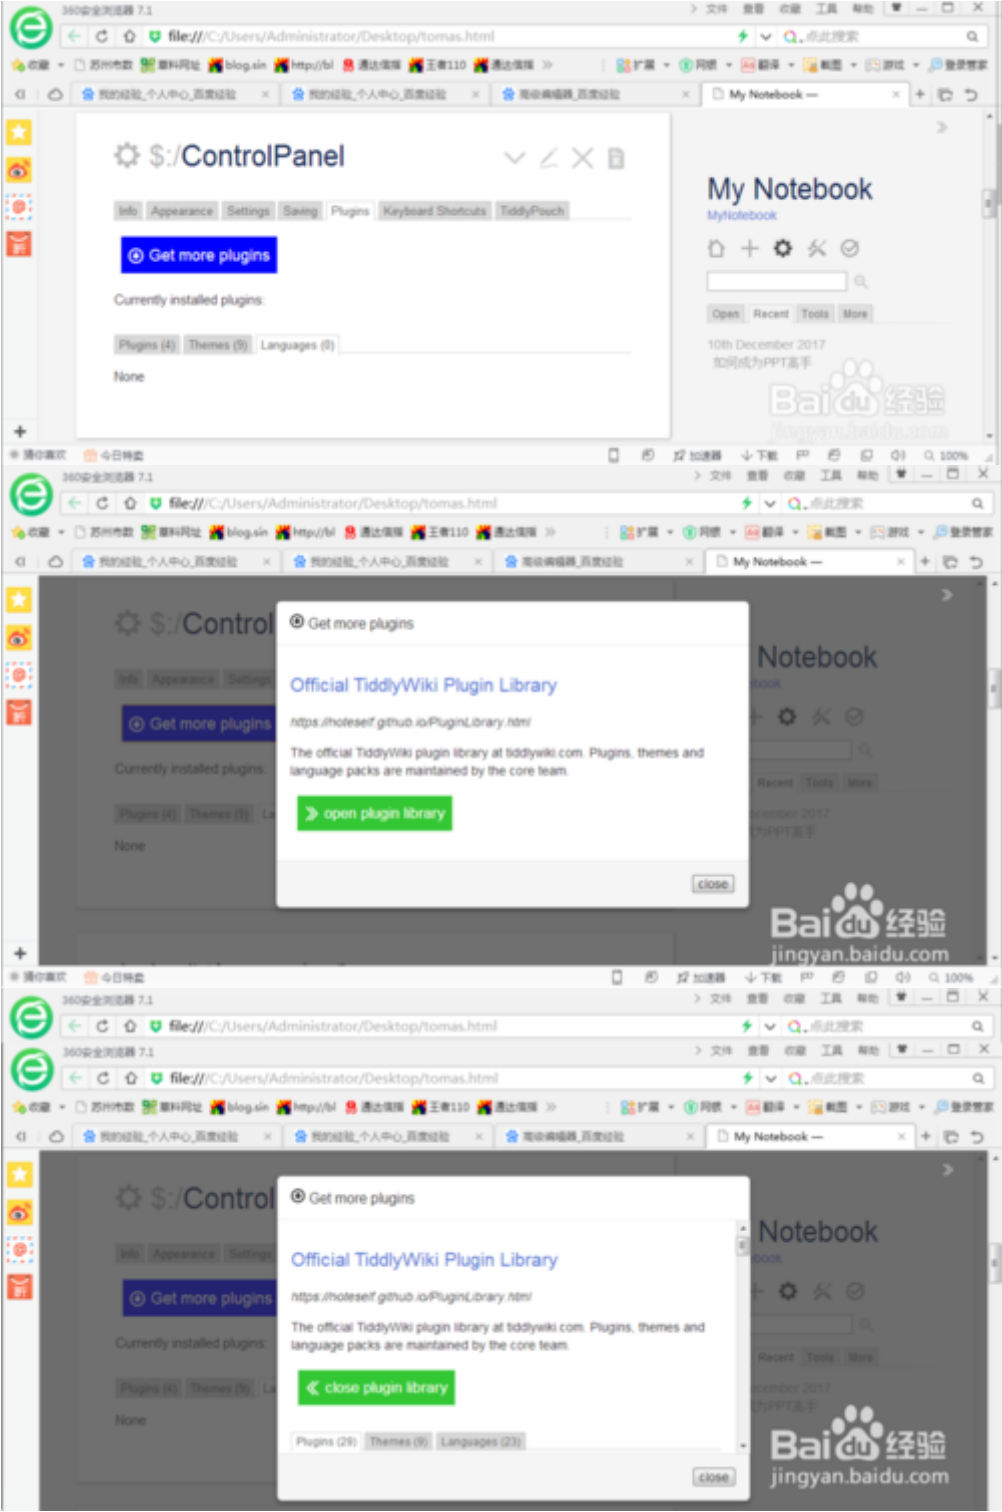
360安全浏览器 7.1

file:///C:/Users/Administrator/Desktop/tomas.html

My Notebook —

$:/ControlPanel

Info Appearance Settings Saving Plugins Keyboard Shortcuts TiddlyPouch

Get more plugins

Currently installed plugins:

Plugins (4) Themes (9) Languages (0)

None

My Notebook

MyNotebook

Open Recent Tools More

10th December 2017

如何成为PPT高手

Baidu经验 jingyan.baidu.com

360安全浏览器 7.1

file:///C:/Users/Administrator/Desktop/tomas.html

My Notebook —

Get more plugins

Official TiddlyWiki Plugin Library

https://hoteself.github.io/PluginLibrary.html

The official TiddlyWiki plugin library at tiddlywiki.com. Plugins, themes and language packs are maintained by the core team.

open plugin library

close

Baidu经验 jingyan.baidu.com

360安全浏览器 7.1

file:///C:/Users/Administrator/Desktop/tomas.html

360安全浏览器 7.1

file:///C:/Users/Administrator/Desktop/tomas.html

My Notebook —

Get more plugins

Official TiddlyWiki Plugin Library

https://hoteself.github.io/PluginLibrary.html

The official TiddlyWiki plugin library at tiddlywiki.com. Plugins, themes and language packs are maintained by the core team.

close plugin library

Plugins (29) Themes (9) Languages (23)

close

Baidu经验 jingyan.baidu.com